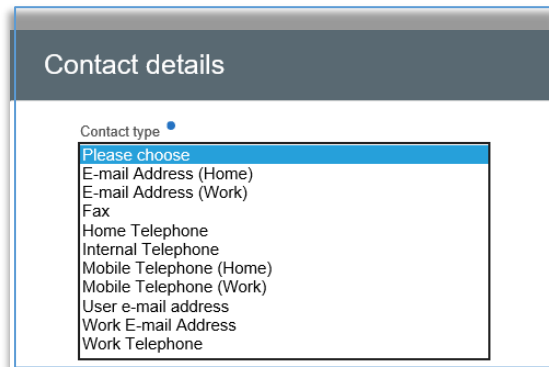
Contact details

Contact type

Please choose
E-mail Address (Home)
E-mail Address (Work)
Fax
Home Telephone
Internal Telephone
Mobile Telephone (Home)
Mobile Telephone (Work)
User e-mail address
Work E-mail Address
Work Telephone